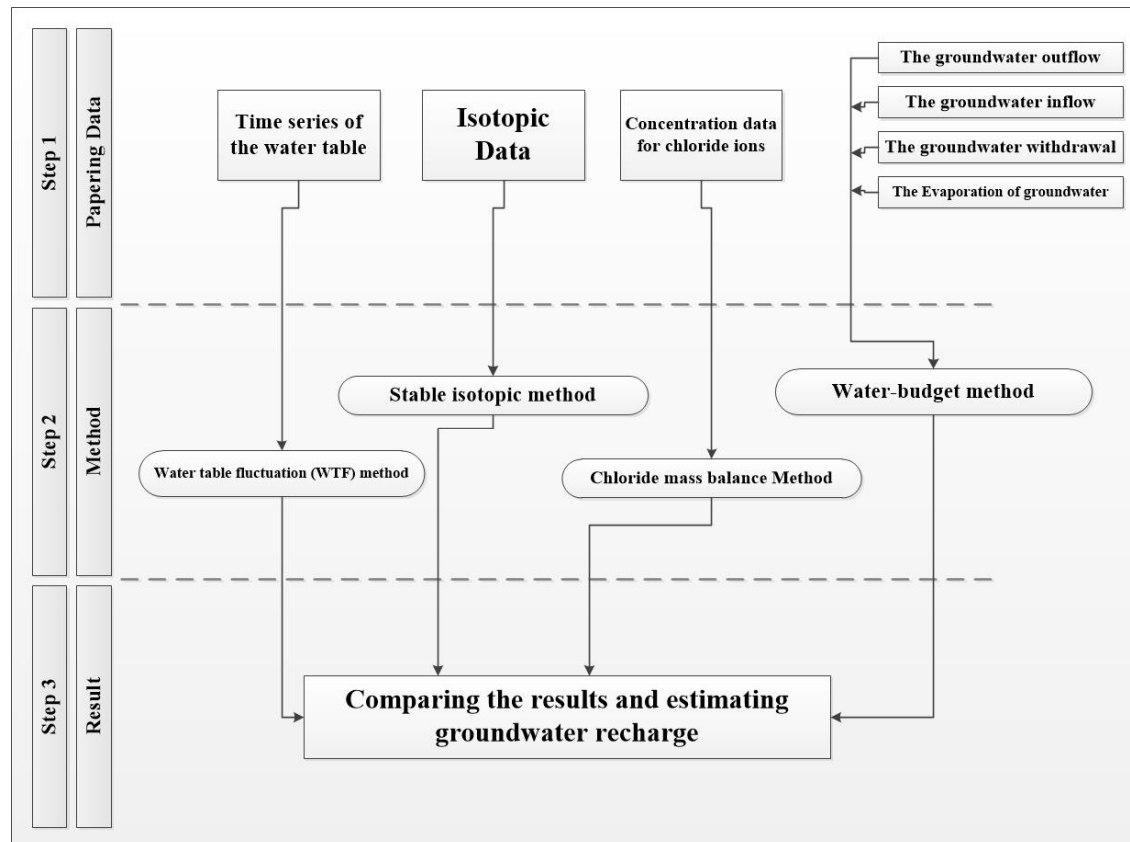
Step 1

Papering Data

Time series of the water table

Isotopic Data

Concentration data for chloride ions

The groundwater outflow

The groundwater inflow

The groundwater withdrawal

The Evaporation of groundwater

Step 2

Method

Stable isotopic method

Water-budget method

Water table fluctuation (WTF) method

Chloride mass balance Method

Step 3

Result

Comparing the results and estimating groundwater recharge